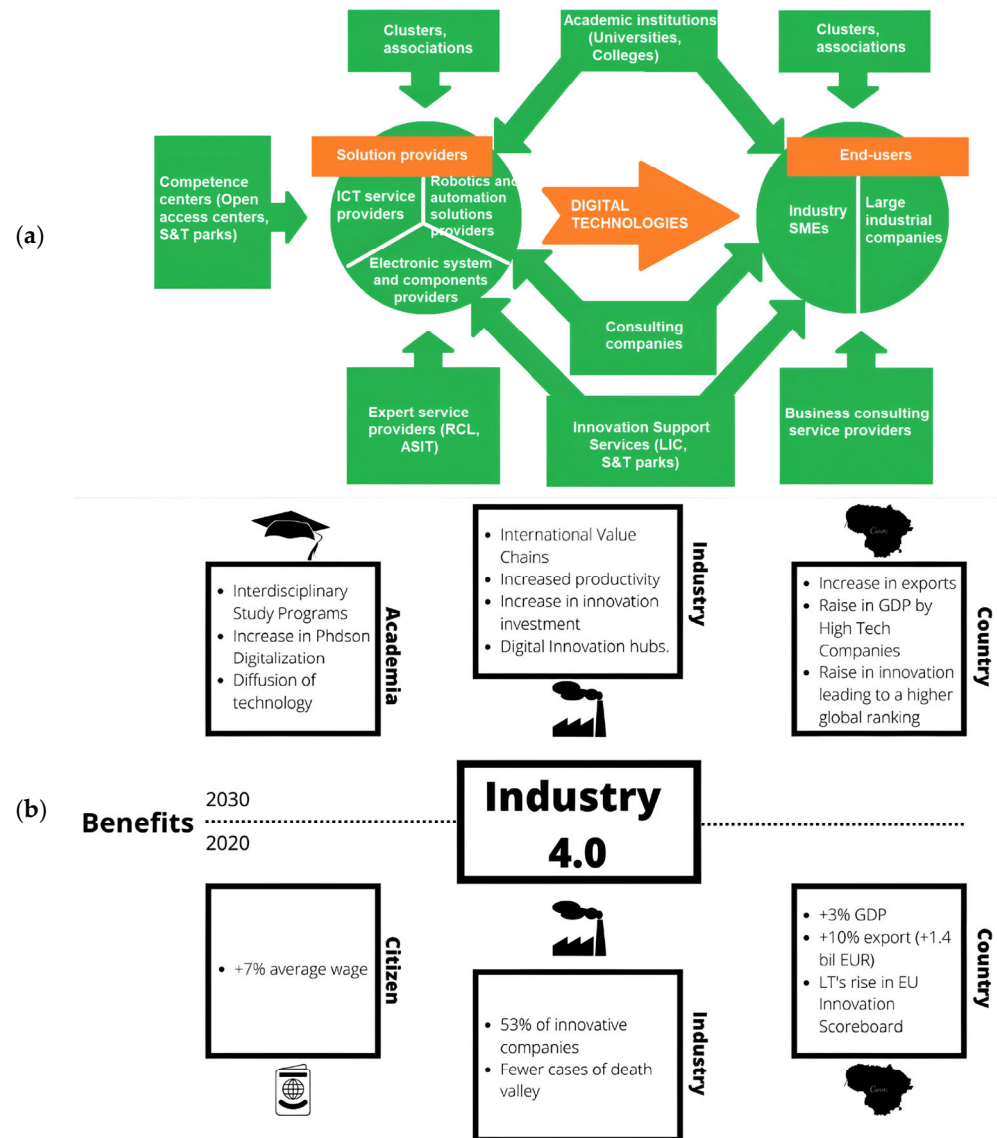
(a)

Clusters, associations

Academic institutions (Universities, Colleges)

Clusters, associations

Competence centers (Open access centers, S&T parks)

Solution providers

ICT service providers

Robotics and automation solutions providers

Electronic system and components providers

DIGITAL TECHNOLOGIES

End-users

Industry SMEs

Large industrial companies

Consulting companies

Expert service providers (RCL, ASIT)

Innovation Support Services (LIC, S&T parks)

Business consulting service providers

(b)

Academia
- Interdisciplinary Study Programs
- Increase in Phdson Digitalization
- Diffusion of technology

Industry
- International Value Chains
- Increased productivity
- Increase in innovation investment
- Digital Innovation hubs.

Country
- Increase in exports
- Raise in GDP by High Tech Companies
- Raise in innovation leading to a higher global ranking

2030

Benefits

2020

Industry 4.0

Citizen
- +7% average wage

Industry
- 53% of innovative companies
- Fewer cases of death valley

Country
- +3% GDP
- +10% export (+1.4 bil EUR)
- LT's rise in EU Innovation Scoreboard